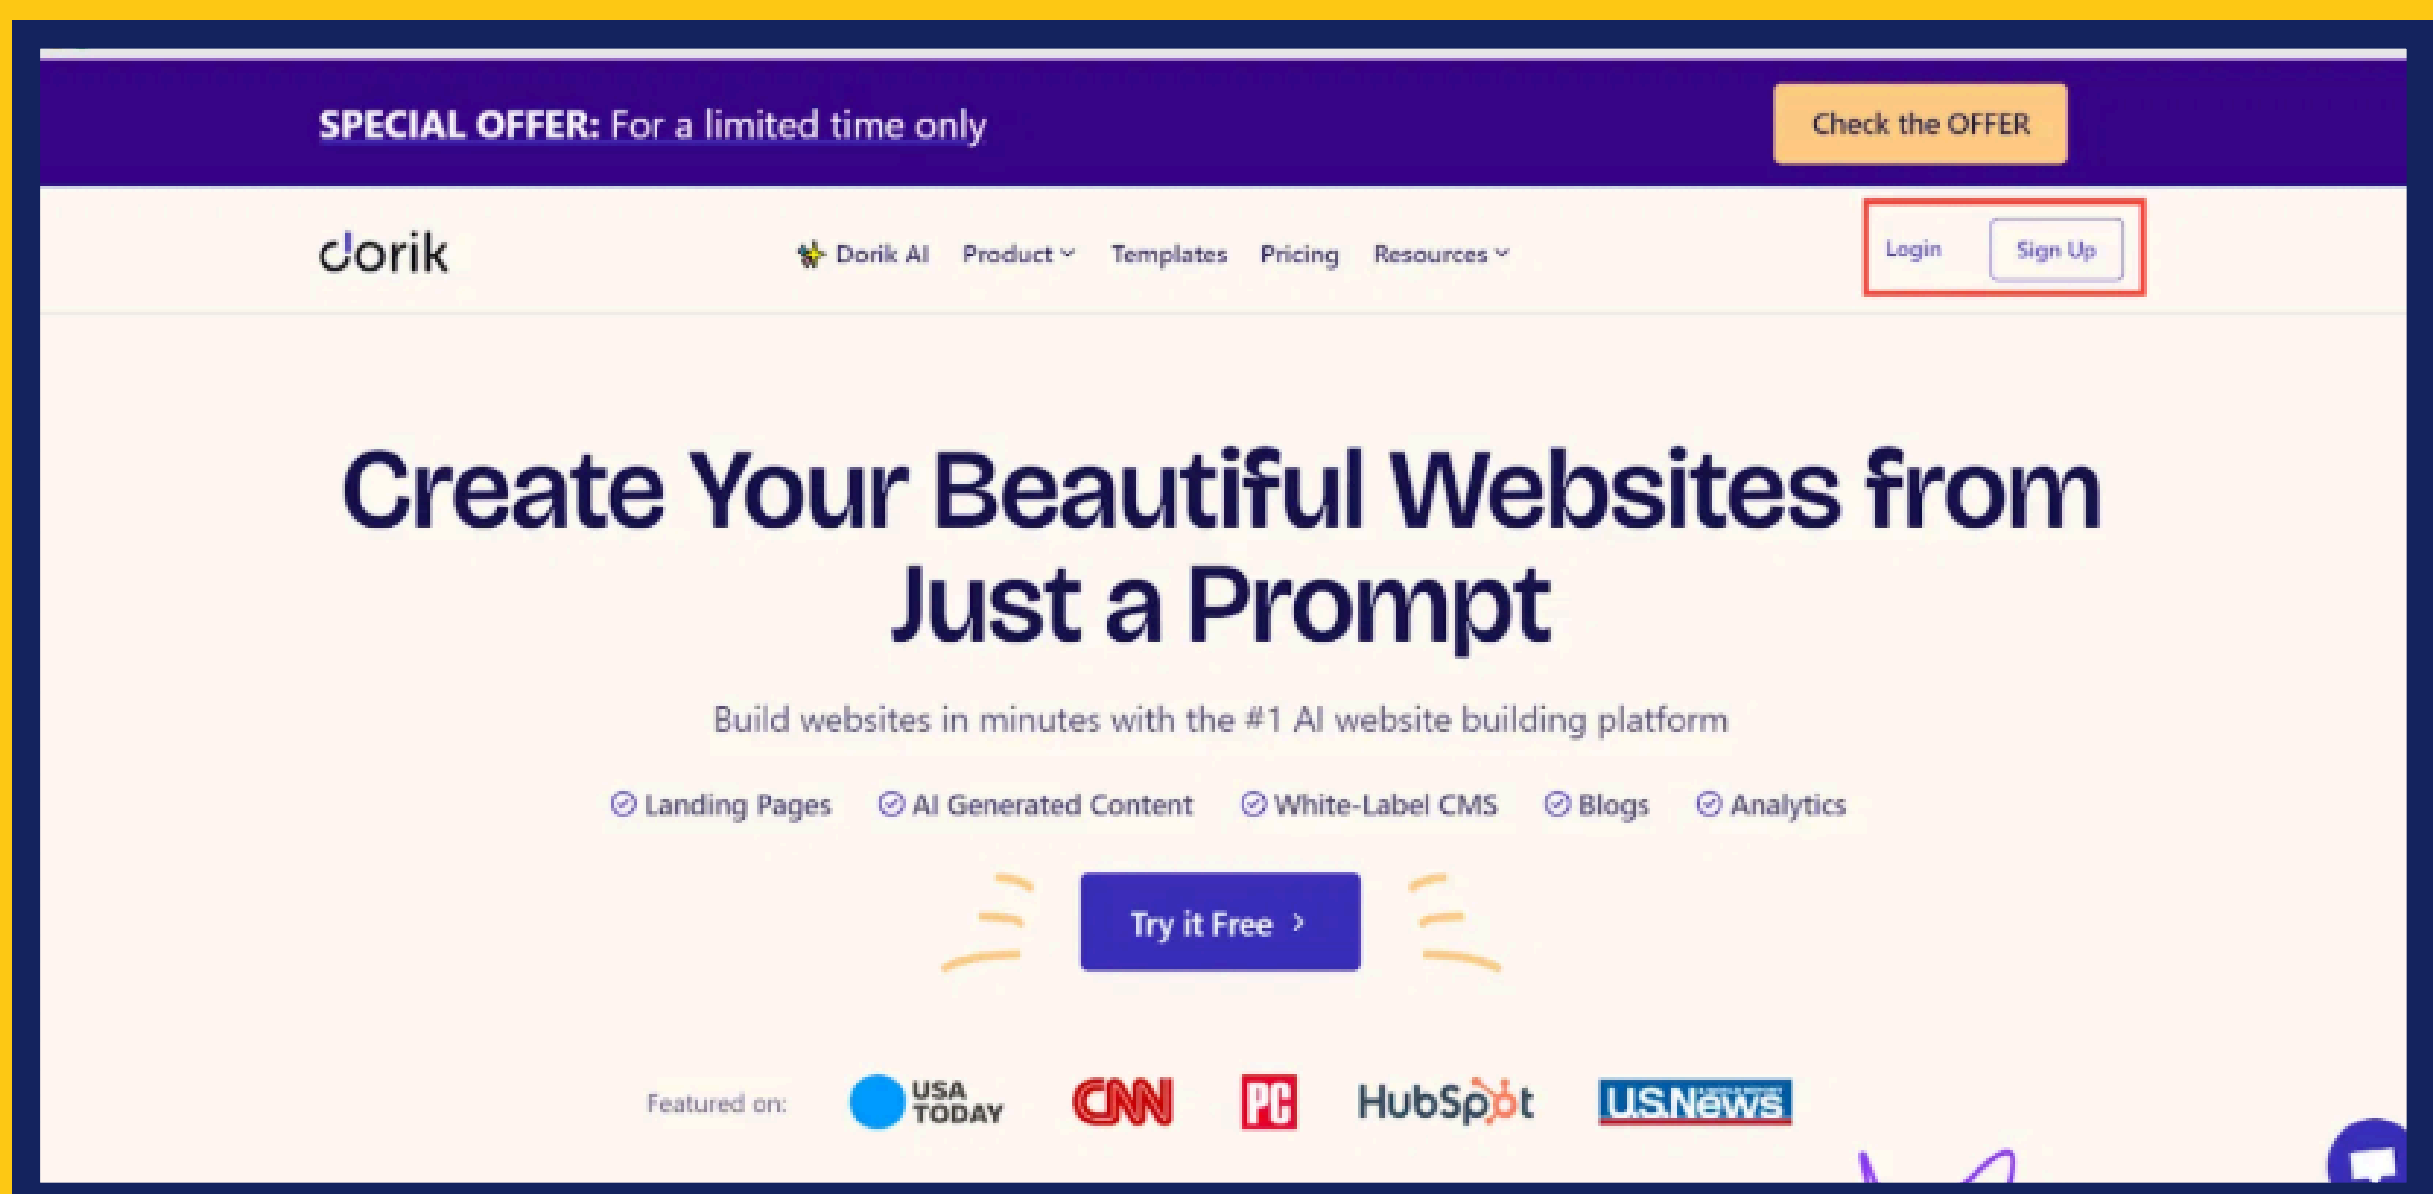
SPECIAL OFFER: For a limited time only

Check the OFFER

dorik

Dorik AI Product Templates Pricing Resources

Login Sign Up

Create Your Beautiful Websites from Just a Prompt

Build websites in minutes with the #1 AI website building platform

Landing Pages AI Generated Content White-Label CMS Blogs Analytics

Try it Free >

Featured on: USA TODAY CNN PC HubSpot U.S.News